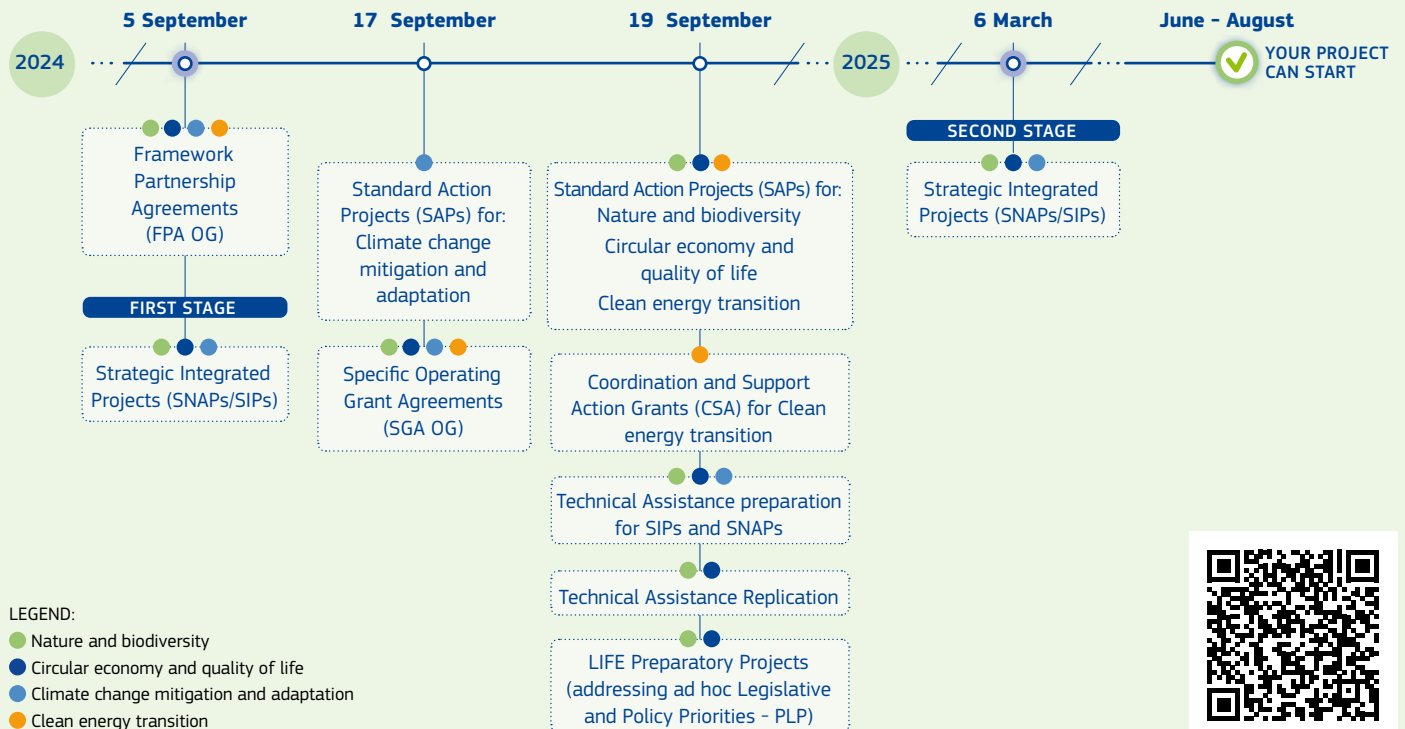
2024

5 September

17 September

19 September

2025

6 March

June – August

YOUR PROJECT CAN START

Framework Partnership Agreements (FPA OG)

FIRST STAGE

Strategic Integrated Projects (SNAPs/SIPs)

Standard Action Projects (SAPs) for: Climate change mitigation and adaptation

Specific Operating Grant Agreements (SGA OG)

Standard Action Projects (SAPs) for: Nature and biodiversity
Circular economy and quality of life
Clean energy transition

Coordination and Support Action Grants (CSA) for Clean energy transition

Technical Assistance preparation for SIPs and SNAPs

Technical Assistance Replication

LIFE Preparatory Projects (addressing ad hoc Legislative and Policy Priorities - PLP)

SECOND STAGE

Strategic Integrated Projects (SNAPs/SIPs)

LEGEND:
Nature and biodiversity
Circular economy and quality of life
Climate change mitigation and adaptation
Clean energy transition